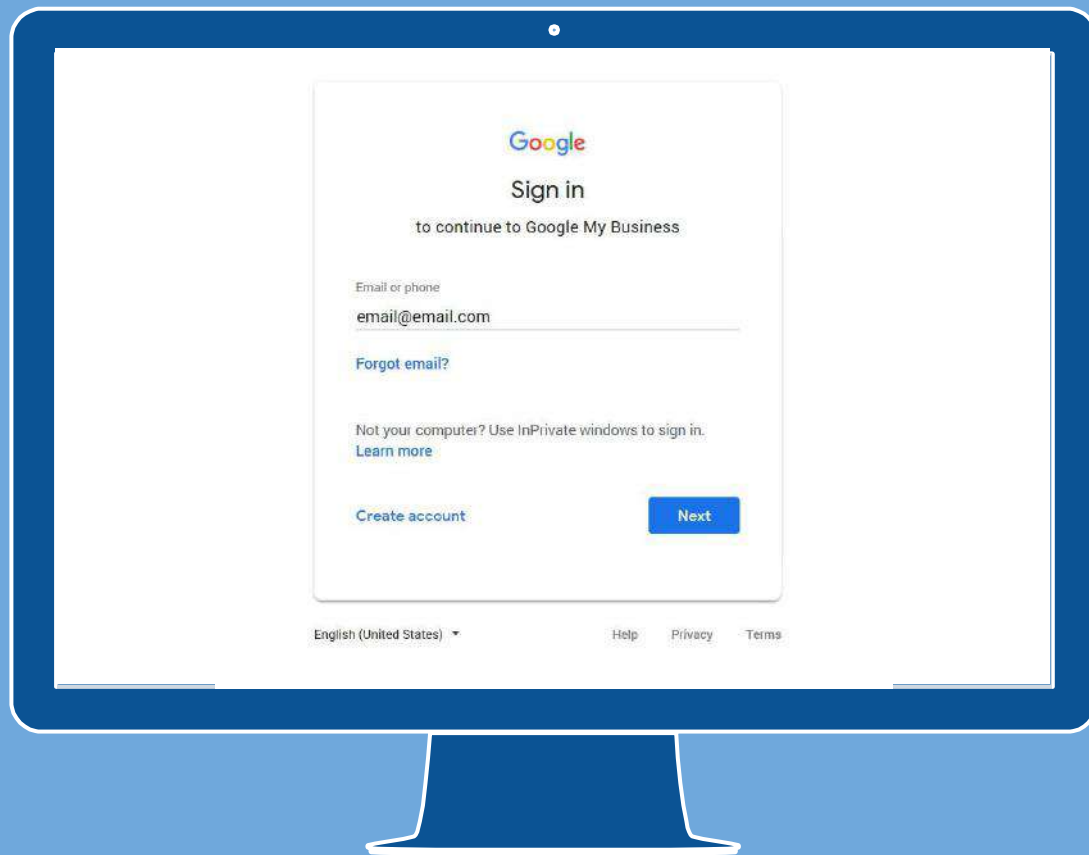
Google

Sign in

to continue to Google My Business

Email or phone

email@email.com

Forgot email?

Not your computer? Use InPrivate windows to sign in. Learn more

Create account

Next

English (United States)

Help

Privacy

Terms